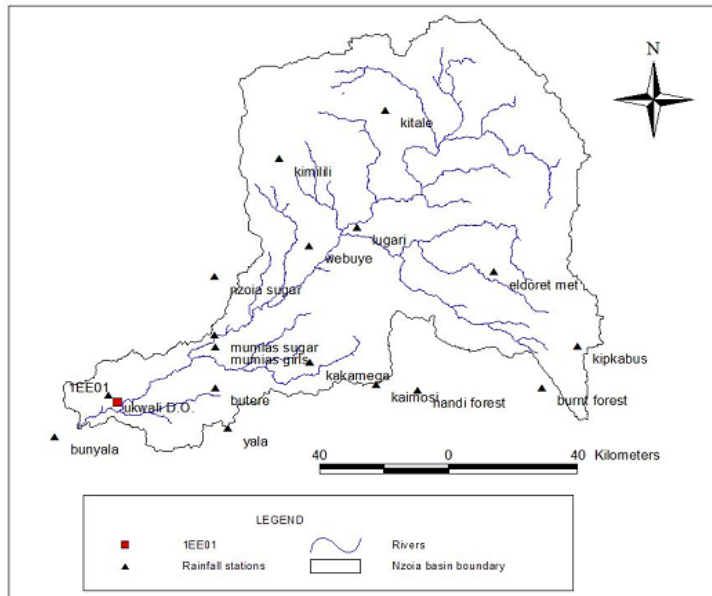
N

kitale

kimilili

lugari

webuye

eldoret met

nzoia sugar

mumias sugar

mumias girls

kipkabus

kakamega

1EE01

kaimosi

nandi forest

burnt forest

ukwali D.O.

butere

yala

bunyala

40 0 40 Kilometers

LEGEND

1EE01

Rivers

Rainfall stations

Nzoia basin boundary